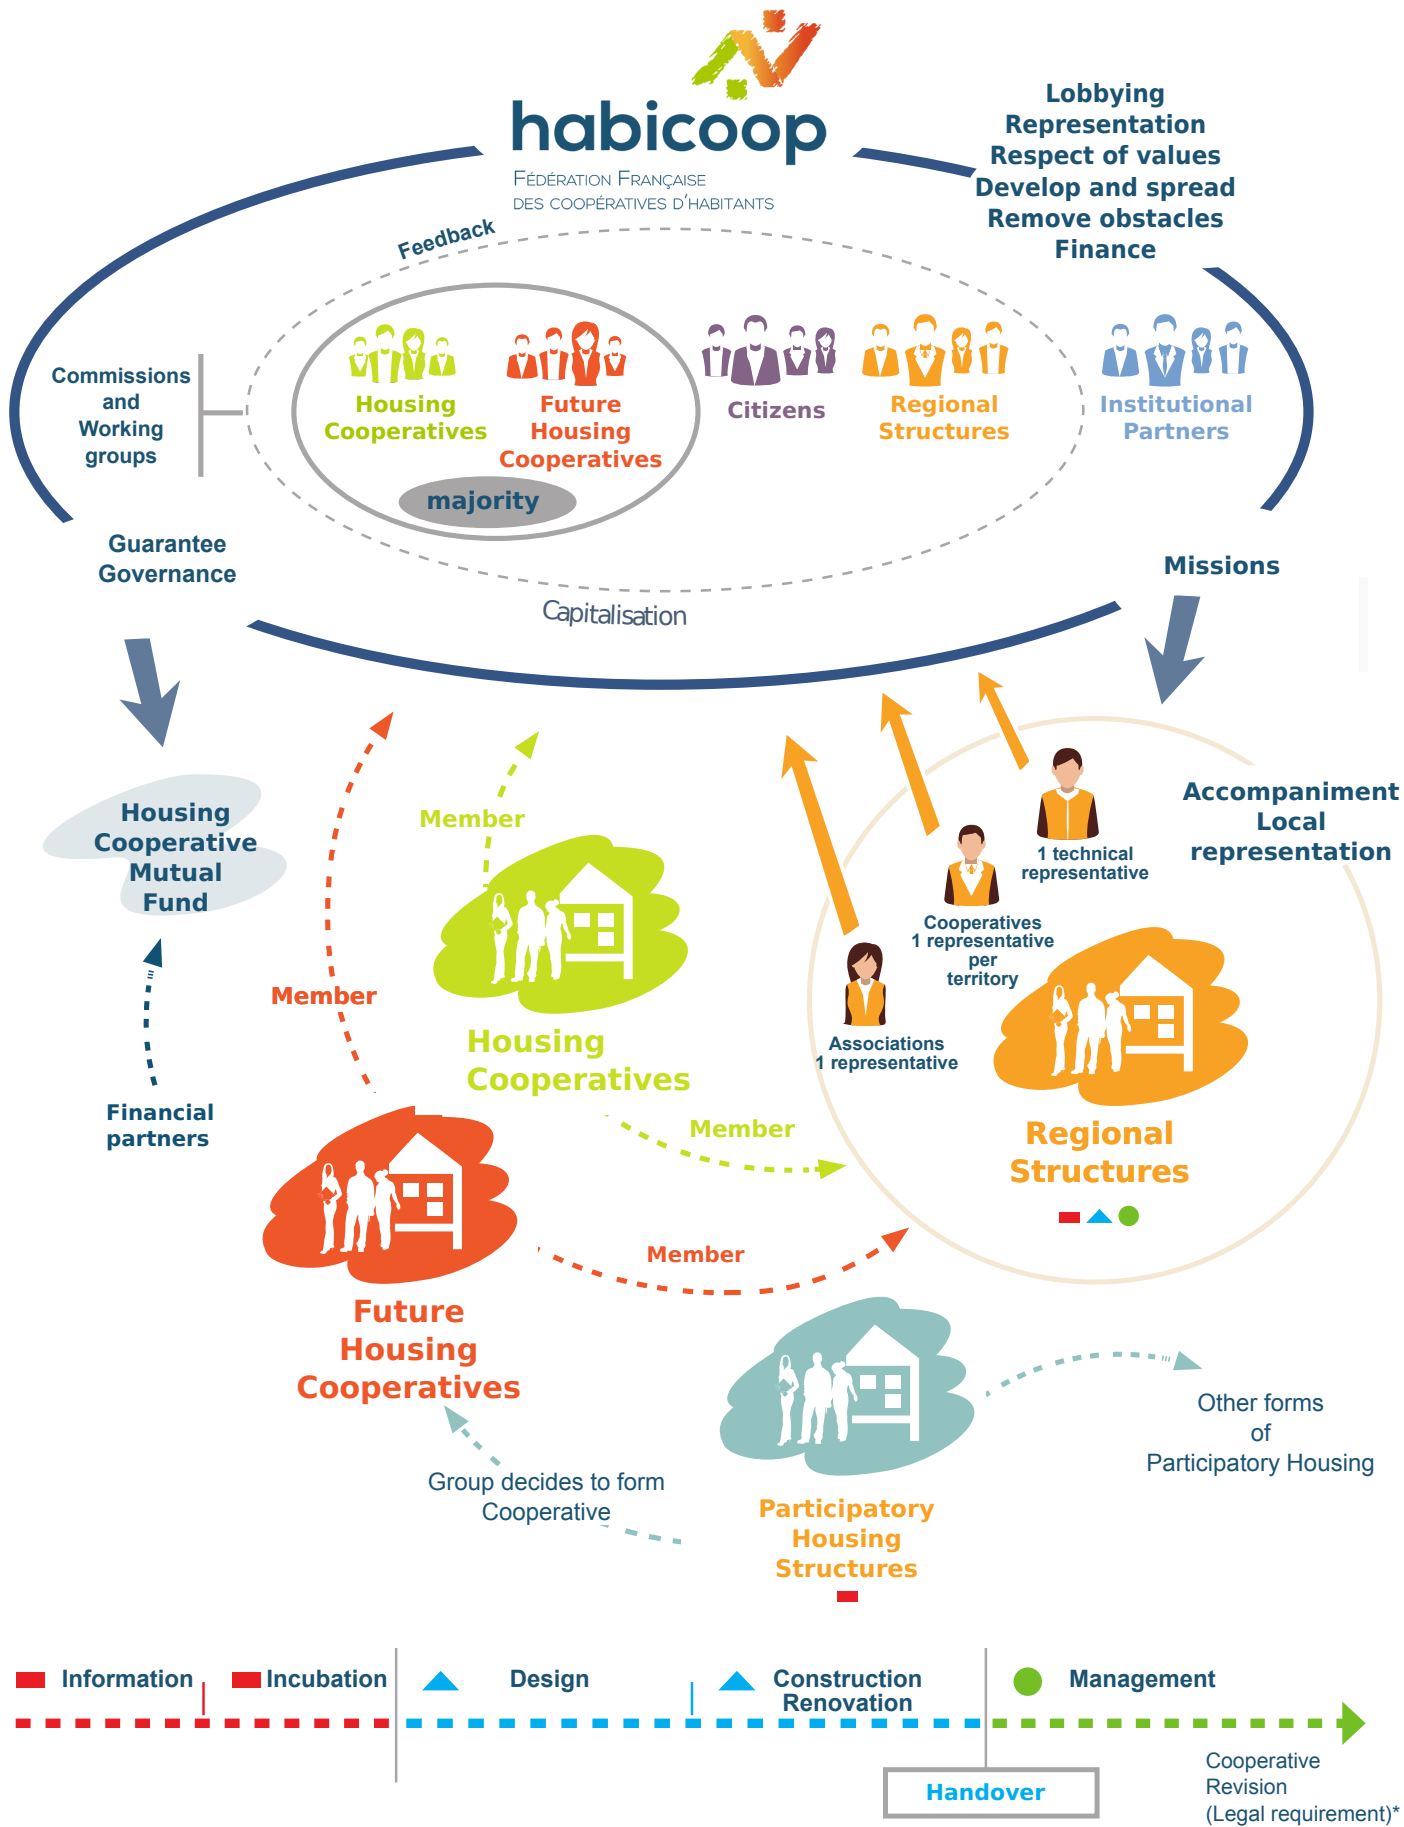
habicoop
FÉDÉRATION FRANÇAISE DES COOPÉRATIVES D'HABITANTS

Lobbying
Representation
Respect of values
Develop and spread
Remove obstacles
Finance

Feedback

Commissions and Working groups

Housing Cooperatives

Future Housing Cooperatives

majority

Citizens

Regional Structures

Institutional Partners

Guarantee Governance

Missions

Capitalisation

Housing Cooperative Mutual Fund

Member

Member

Financial partners

Housing Cooperatives

Member

Accompaniment Local representation

1 technical representative

Cooperatives 1 representative per territory

Associations 1 representative

Regional Structures

Future Housing Cooperatives

Member

Participatory Housing Structures

Other forms of Participatory Housing

Group decides to form Cooperative

Information

Incubation

Design

Construction Renovation

Management

Handover

Cooperative Revision (Legal requirement)*